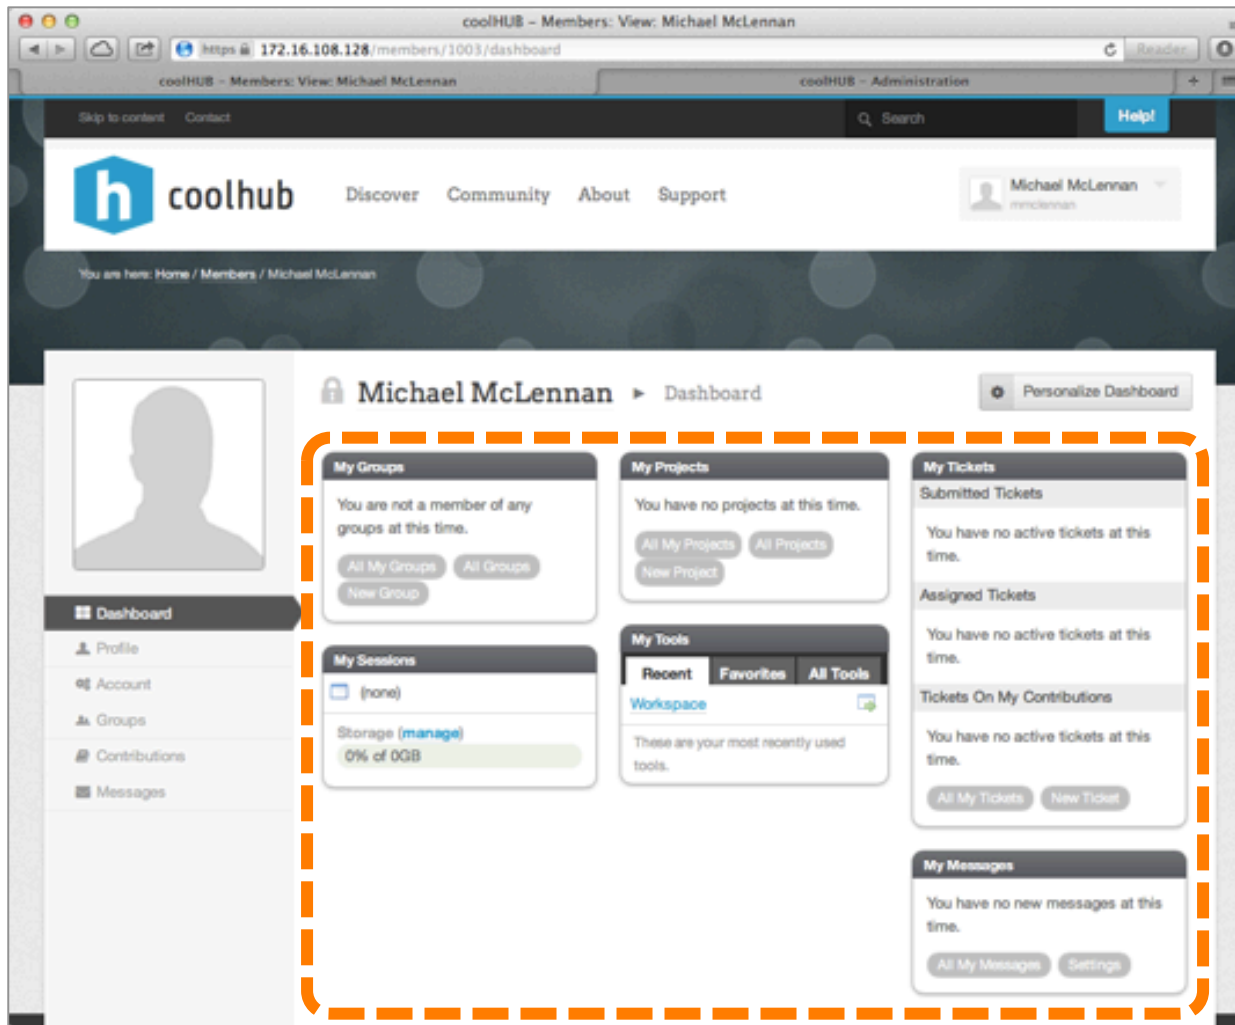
coolHUB – Members: View: Michael McLennan

https 172.16.108.128/members/1003/dashboard

Reader

coolHUB – Members: View: Michael McLennan

coolHUB – Administration

Skip to content Contact

Search

Help!

coolhub

Discover Community About Support

Michael McLennan
mmclennan

You are here: Home / Members / Michael McLennan

Michael McLennan ▸ Dashboard

Personalize Dashboard

Dashboard
Profile
Account
Groups
Contributions
Messages

My Groups

You are not a member of any groups at this time.

All My Groups All Groups New Group

My Sessions

(none)

Storage (manage)

0% of 0GB

My Projects

You have no projects at this time.

All My Projects All Projects New Project

My Tools

Recent Favorites All Tools

Workspace

These are your most recently used tools.

My Tickets

Submitted Tickets

You have no active tickets at this time.

Assigned Tickets

You have no active tickets at this time.

Tickets On My Contributions

You have no active tickets at this time.

All My Tickets New Ticket

My Messages

You have no new messages at this time.

All My Messages Settings